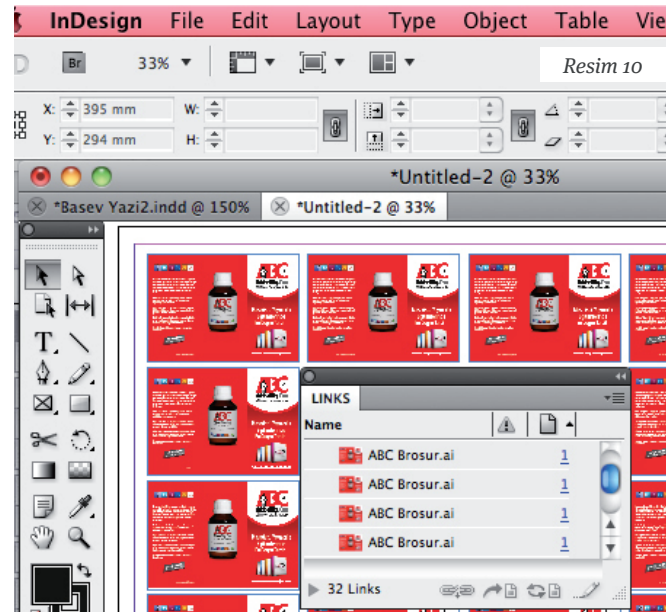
InDesign File Edit Layout Type Object Table Vie

Br 33%

Resim 10

X: 395 mm W:
Y: 294 mm H:

*Untitled-2 @ 33%

*Basev Yazi2.indd @ 150%
*Untitled-2 @ 33%

LINKS

Name

| ABC Brosur.ai | 1 |
|---|---|
| ABC Brosur.ai | 1 |
| ABC Brosur.ai | 1 |
| ABC Brosur.ai | 1 |

32 Links